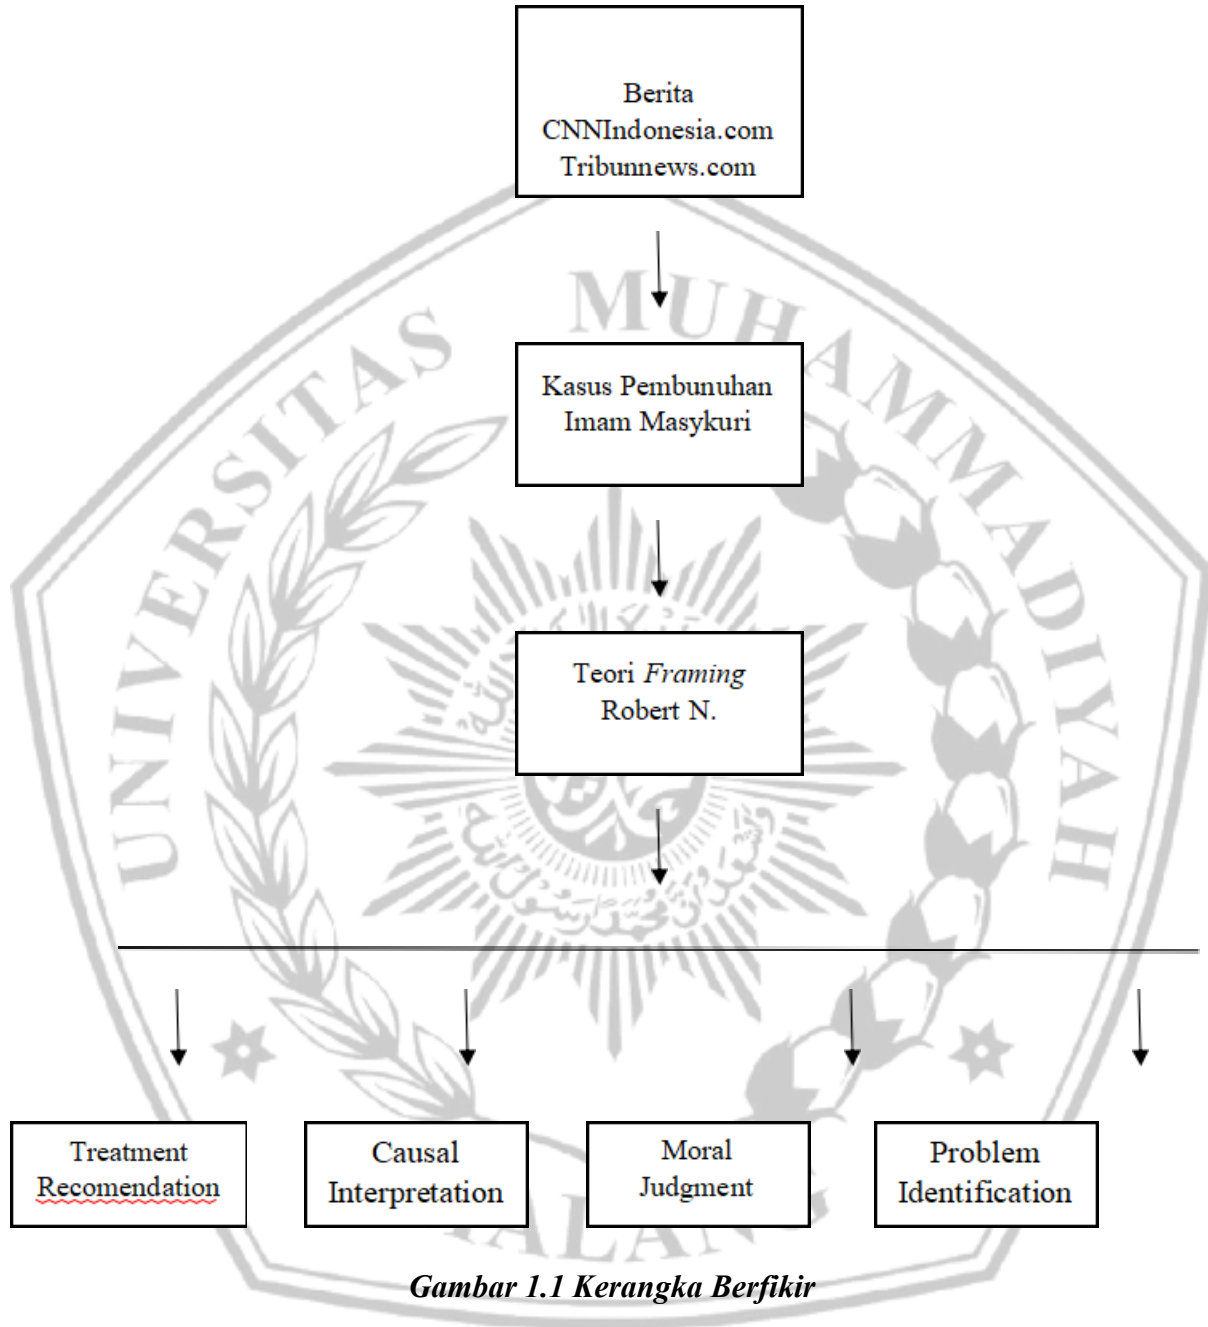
Berita
CNNIndonesia.com
Tribunnews.com

Kasus Pembunuhan
Imam Masykuri

Teori *Framing*
Robert N.

Treatment Recomendation

Causal Interpretation

Moral Judgment

Problem Identification

***Gambar 1.1 Kerangka Berfikir***

UNIVERSITAS MUHAMMADIYAH MALANG